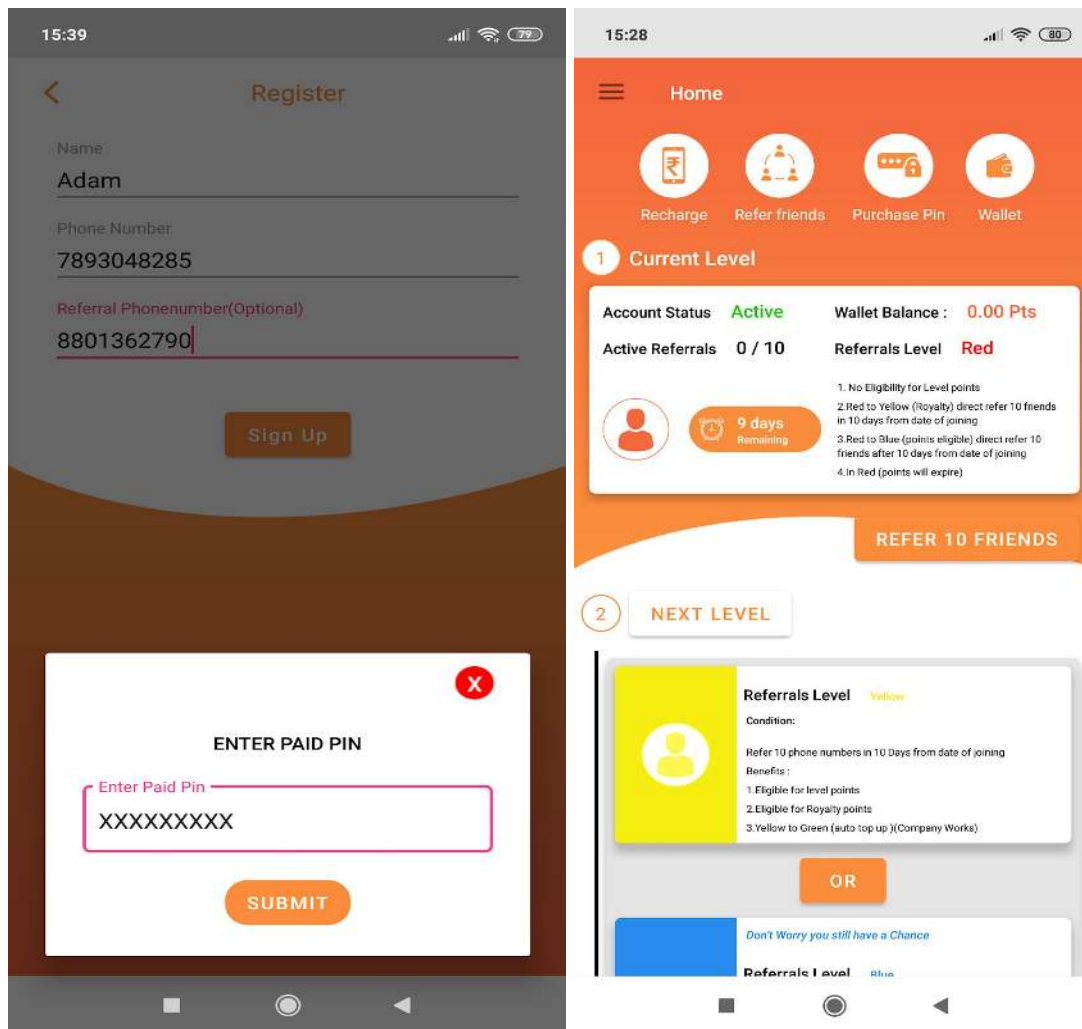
15:39

79

Register

Name

Adam

Phone Number

7893048285

Referral Phonenumber(Optional)

8801362790

Sign Up

X

ENTER PAID PIN

Enter Paid Pin

XXXXXXXXX

SUBMIT

15:28

80

Home

Recharge

Refer friends

Purchase Pin

Wallet

1 Current Level

Account Status Active

Wallet Balance : 0.00 Pts

Active Referrals 0 / 10

Referrals Level Red

9 days
Remaining

1. No Eligibility for Level points
2.Red to Yellow (Royalty) direct refer 10 friends in 10 days from date of joining
3.Red to Blue (points eligible) direct refer 10 friends after 10 days from date of joining
4.In Red (points will expire)

REFER 10 FRIENDS

2 NEXT LEVEL

Referrals Level Yellow

Condition:

Refer 10 phone numbers in 10 Days from date of joining

Benefits :

1.Eligible for level points
2.Eligible for Royalty points
3.Yellow to Green (auto top up )(Company Works)

OR

Don't Worry you still have a Chance

Referrals Level Blue